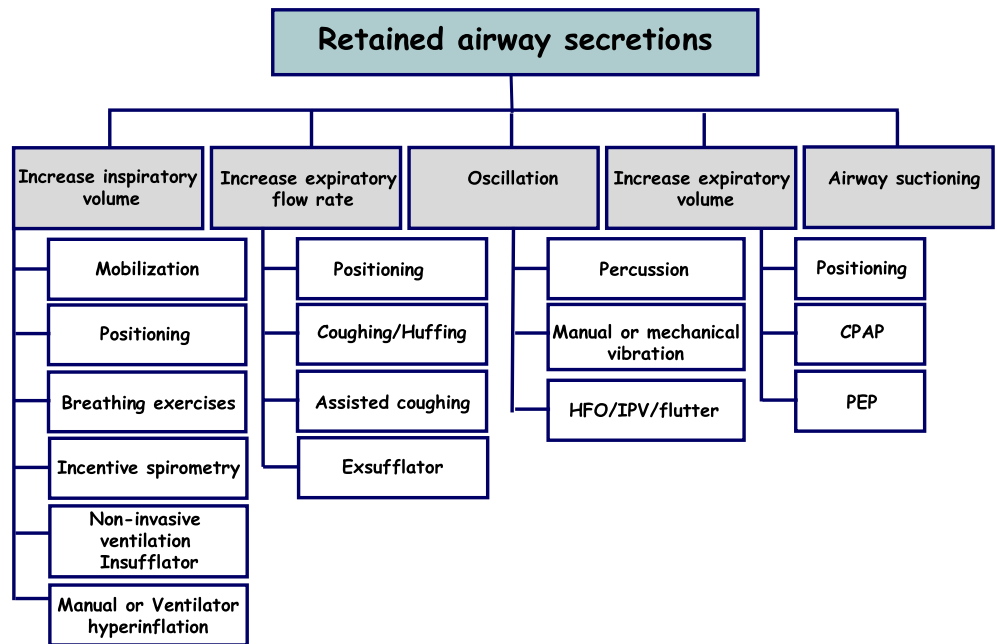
Retained airway secretions

Increase inspiratory volume

Mobilization

Positioning

Breathing exercises

Incentive spirometry

Non-invasive ventilation Insufflator

Manual or Ventilator hyperinflation

Increase expiratory flow rate

Positioning

Coughing/Huffing

Assisted coughing

Exsufflator

Oscillation

Percussion

Manual or mechanical vibration

HFO/IPV/flutter

Increase expiratory volume

Positioning

CPAP

PEP

Airway suctioning